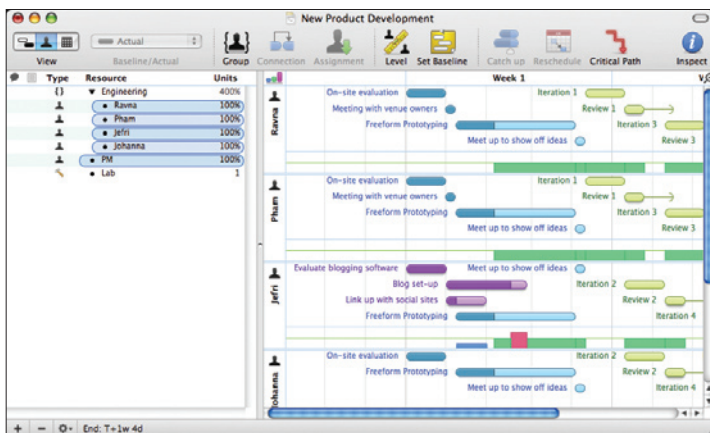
New Product Development

Actual

View Baseline/Actual Group Connection Assignment Level Set Baseline Catch up Reschedule Critical Path Inspect

| Type | Resource | Units |
|---|---|---|
| {} | ▼ Engineering | 400% |
| | • Ravna | 100% |
| | • Pham | 100% |
| | • Jefri | 100% |
| | • Johanna | 100% |
| | • PM | 100% |
| | • Lab | 1 |

Week 1

Ravna
On-site evaluation
Meeting with venue owners
Freeform Prototyping
Meet up to show off ideas
Iteration 1
Review 1
Iteration 3
Review 3

Pham
On-site evaluation
Meeting with venue owners
Freeform Prototyping
Meet up to show off ideas
Iteration 1
Review 1
Iteration 3
Review 3

Jefri
Evaluate blogging software
Meet up to show off ideas
Blog set-up
Link up with social sites
Freeform Prototyping
Iteration 2
Review 2
Iteration 4

Johanna
On-site evaluation
Freeform Prototyping
Meet up to show off ideas
Iteration 2
Review 2
Iteration 4

End: T+1w 4d